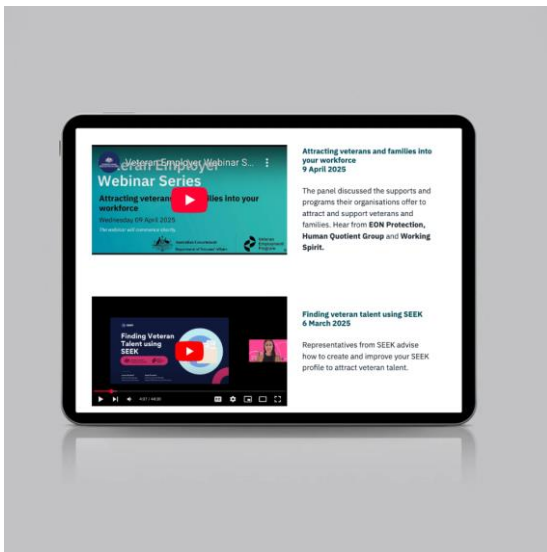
Veteran Employer Webinar S...

Webinar Series

Attracting veterans and families into your workforce

Wednesday 09 April 2025

The webinar will commence shortly

Australian Government
Department of Veterans' Affairs

Veteran Employment Program

Attracting veterans and families into your workforce
9 April 2025

The panel discussed the supports and programs their organisations offer to attract and support veterans and families. Hear from EON Protection, Human Quotient Group and Working Spirit.

Finding Veteran Talent using SEEK

4:07 / 44:30

Finding veteran talent using SEEK
6 March 2025

Representatives from SEEK advise how to create and improve your SEEK profile to attract veteran talent.